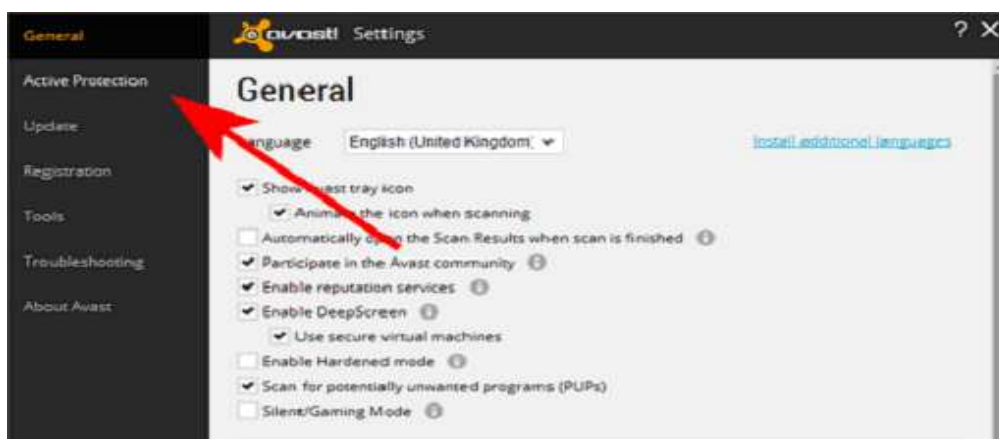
General

Active Protection

Update

Registration

Tools

Troubleshooting

About Avast

avast! Settings

? X

General

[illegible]anguage English (United Kingdom)

Install additional languages

Show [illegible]vast tray icon

Anima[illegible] the icon when scanning

Automatically o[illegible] the Scan Results when scan is finished

Participate in the Avast community

Enable reputation services

Enable DeepScreen

Use secure virtual machines

Enable Hardened mode

Scan for potentially unwanted programs (PUPs)

Silent/Gaming Mode